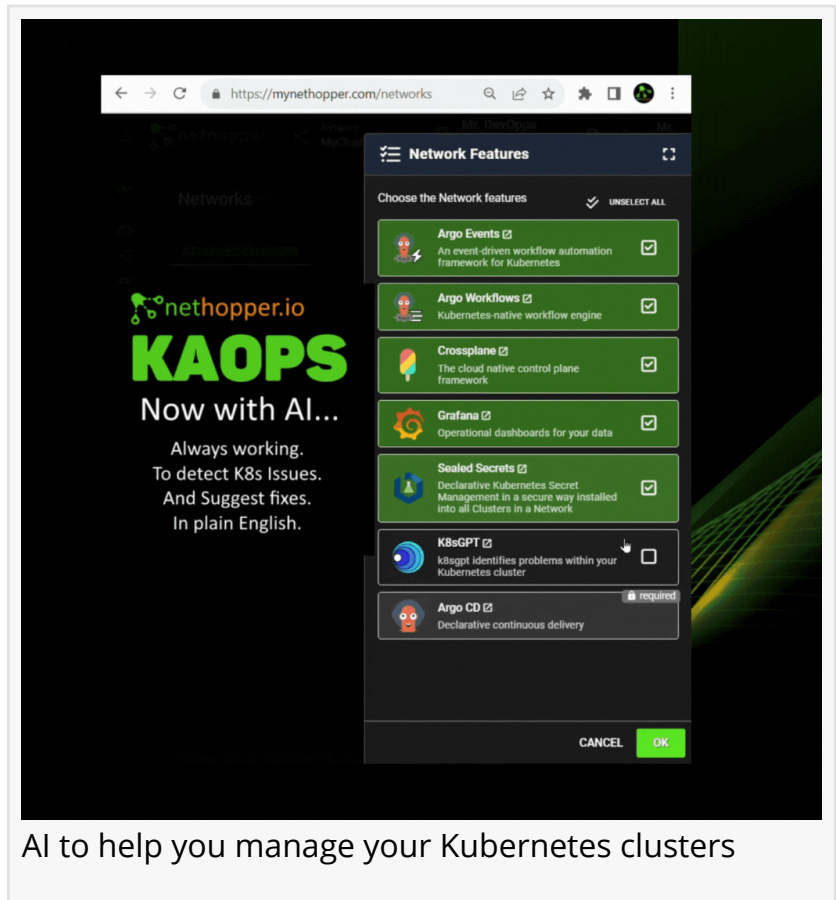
https://mynethopper.com/networks

nethopper

Mr. DevOps

Networks

nethopper.io
KAOPS
Now with AI...
Always working.
To detect K8s Issues.
And Suggest fixes.
In plain English.

Network Features

Choose the Network features

UNSELECT ALL

Argo Events
An event-driven workflow automation framework for Kubernetes

Argo Workflows
Kubernetes-native workflow engine

Crossplane
The cloud native control plane framework

Grafana
Operational dashboards for your data

Sealed Secrets
Declarative Kubernetes Secret Management in a secure way installed into all Clusters in a Network

K8sGPT
k8sgpt identifies problems within your Kubernetes cluster

required

Argo CD
Declarative continuous delivery

CANCEL

OK

AI to help you manage your Kubernetes clusters